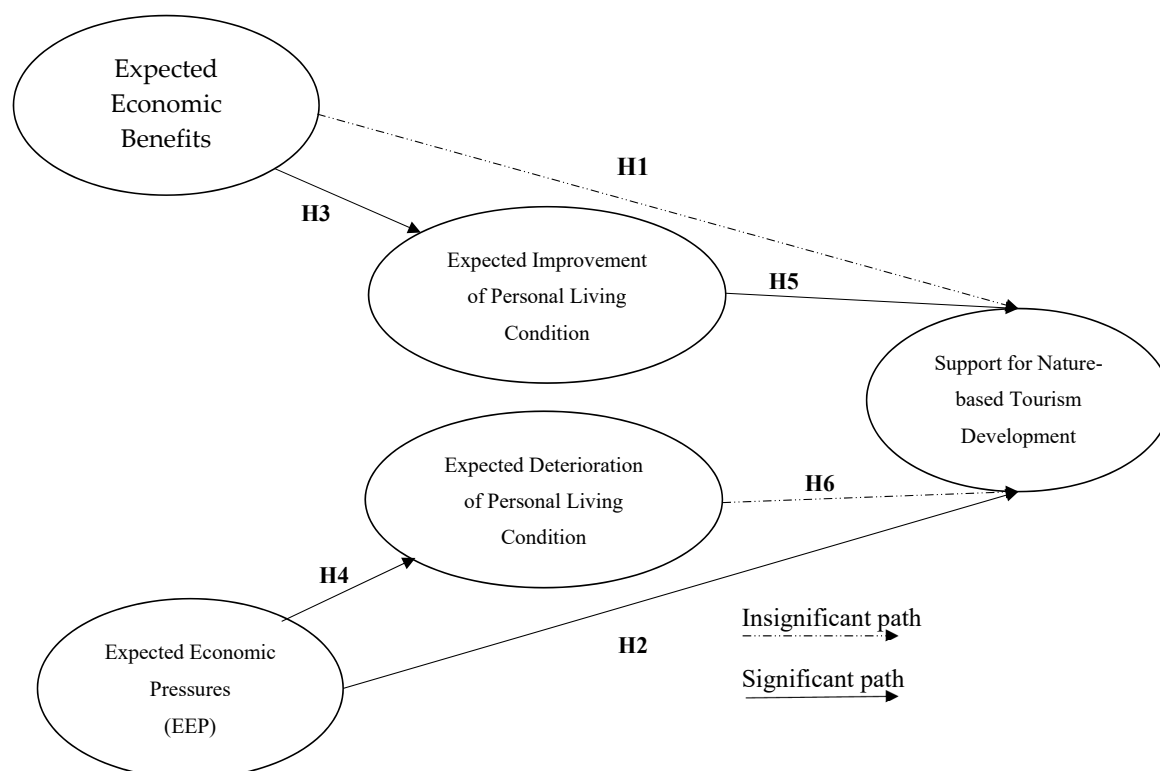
Expected Economic Benefits

H1

H3

Expected Improvement of Personal Living Condition

H5

Support for Nature-based Tourism Development

Expected Deterioration of Personal Living Condition

H6

H4

Insignificant path

Expected Economic Pressures (EEP)

H2

Significant path